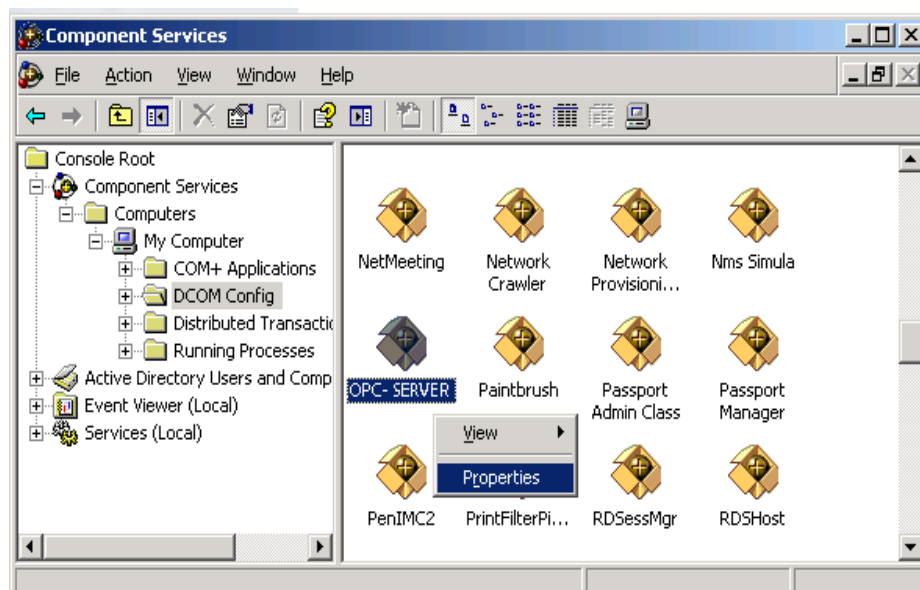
Component Services

File Action View Window Help

Console Root
Component Services
Computers
My Computer
COM+ Applications
DCOM Config
Distributed Transactio
Running Processes
Active Directory Users and Comp
Event Viewer (Local)
Services (Local)

NetMeeting
Network Crawler
Network Provisioni...
Nms Simula
OPC- SERVER
Paintbrush
Passport Admin Class
Passport Manager
View
Properties
PenIMC2
PrintFilterPi...
RDSessMgr
RDSHost